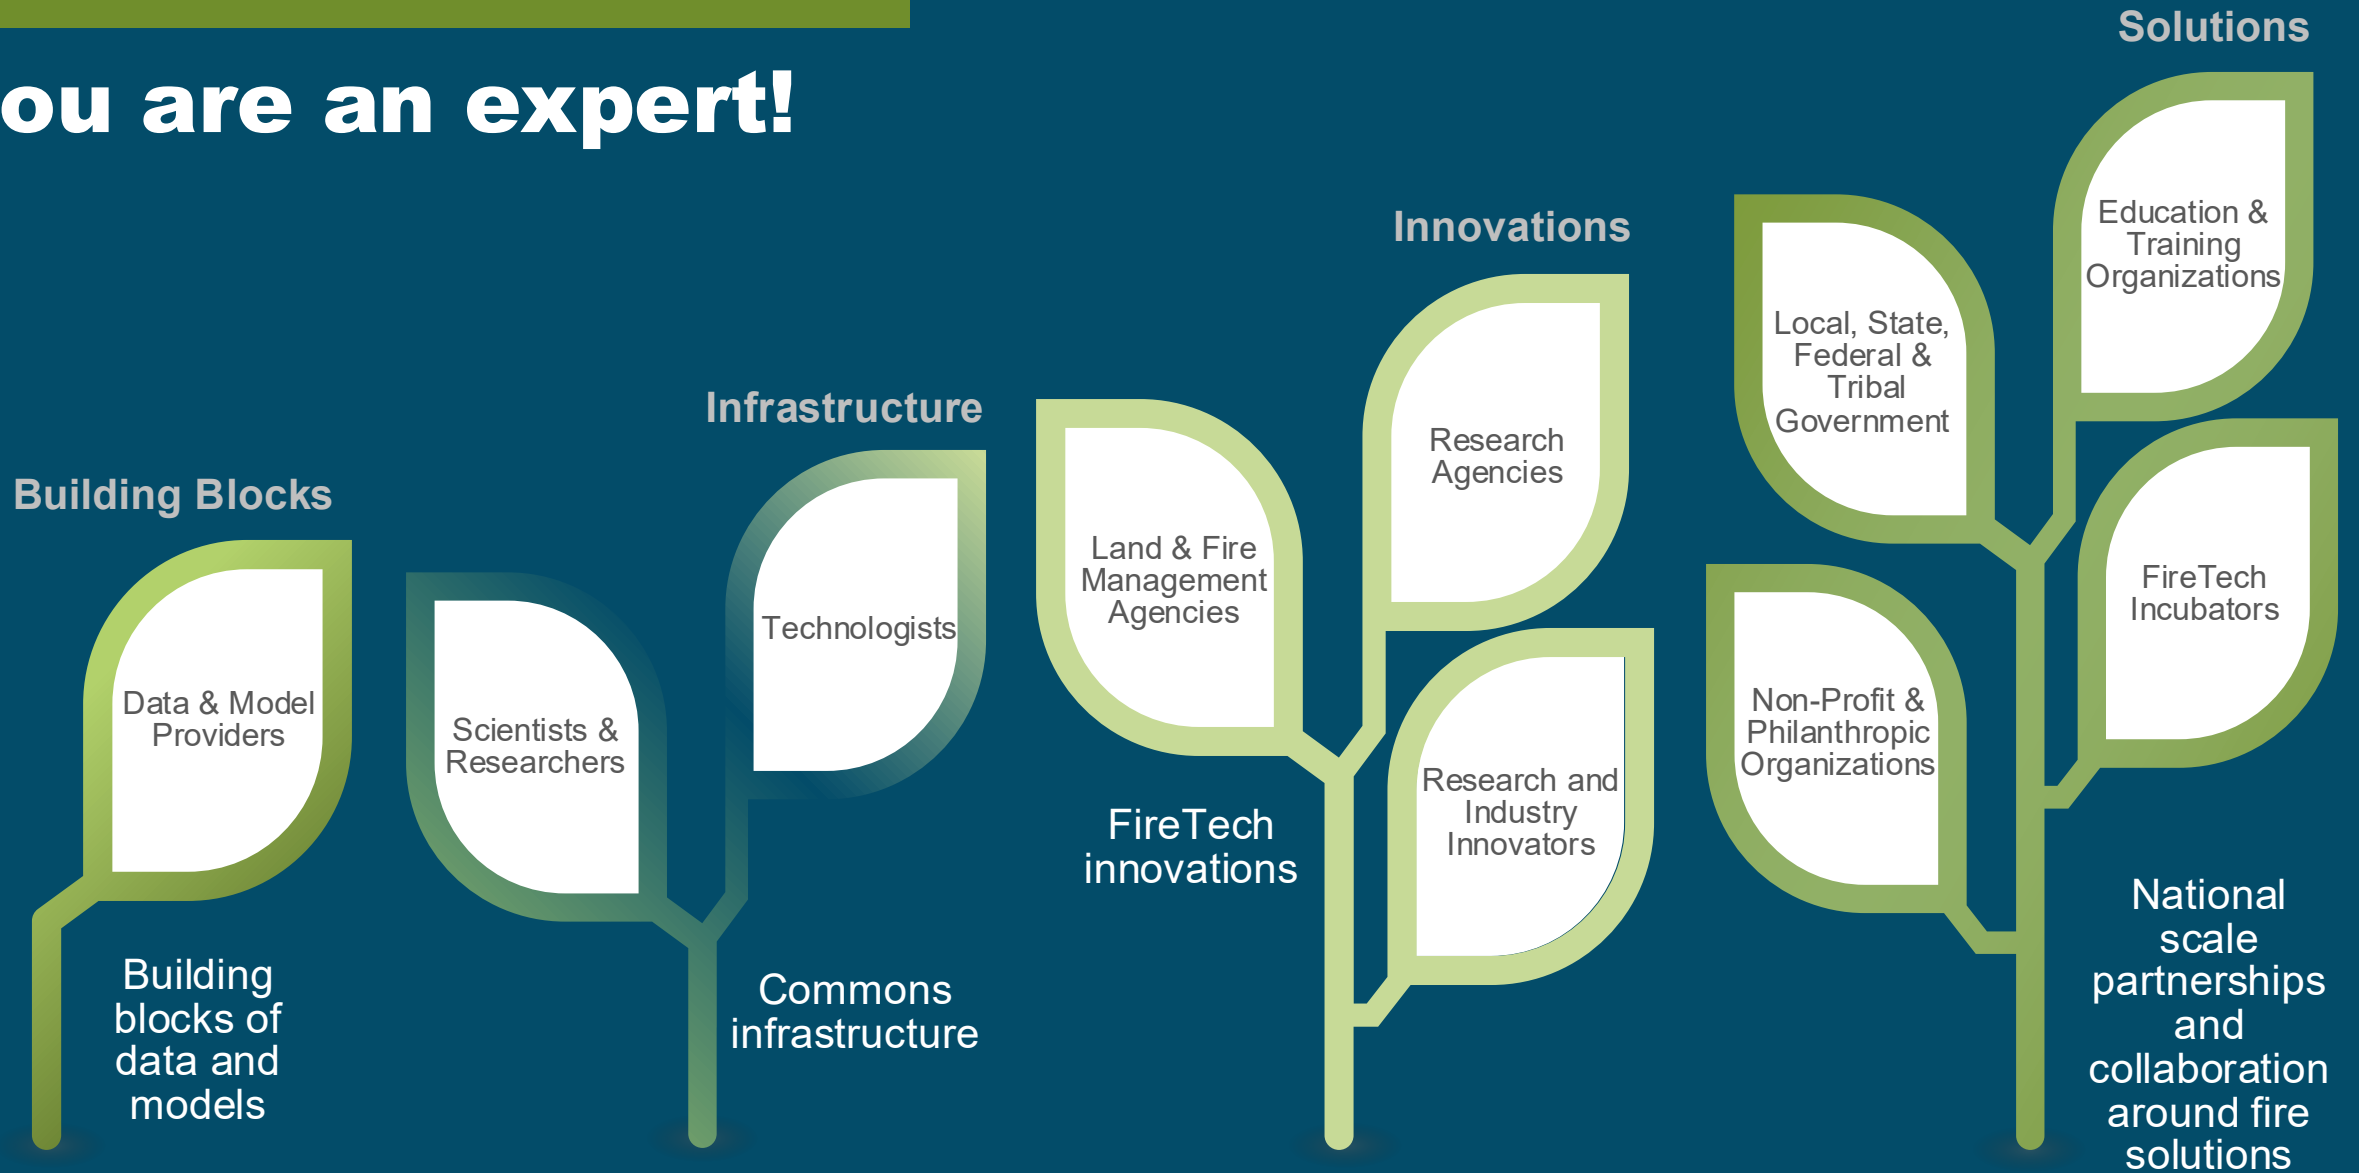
ou are an expert!

Building Blocks

Data & Model Providers

Scientists & Researchers

Building blocks of data and models

Infrastructure

Technologists

Commons infrastructure

Land & Fire Management Agencies

FireTech innovations

Innovations

Research Agencies

Research and Industry Innovators

Solutions

Local, State, Federal & Tribal Government

Education & Training Organizations

Non-Profit & Philanthropic Organizations

FireTech Incubators

National scale partnerships and collaboration around fire solutions